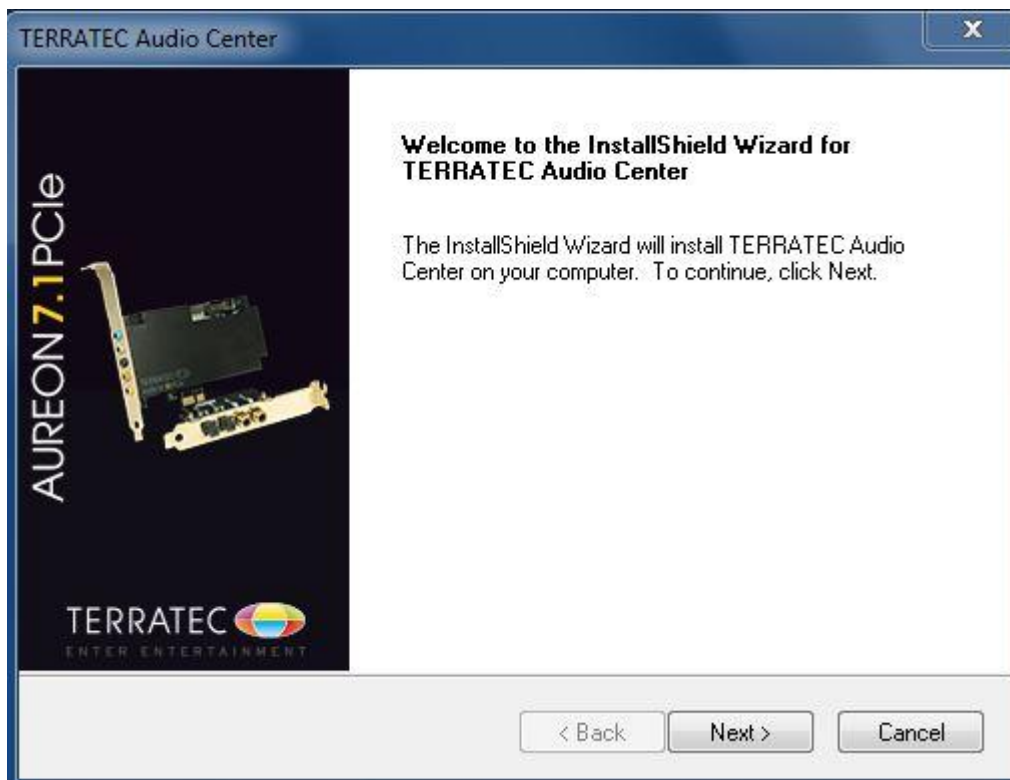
TERRATEC Audio Center

x

AUREON 7.1 PCIe

TERRATEC

ENTER ENTERTAINMENT

Welcome to the InstallShield Wizard for TERRATEC Audio Center

The InstallShield Wizard will install TERRATEC Audio Center on your computer. To continue, click Next.

< Back

Next >

Cancel